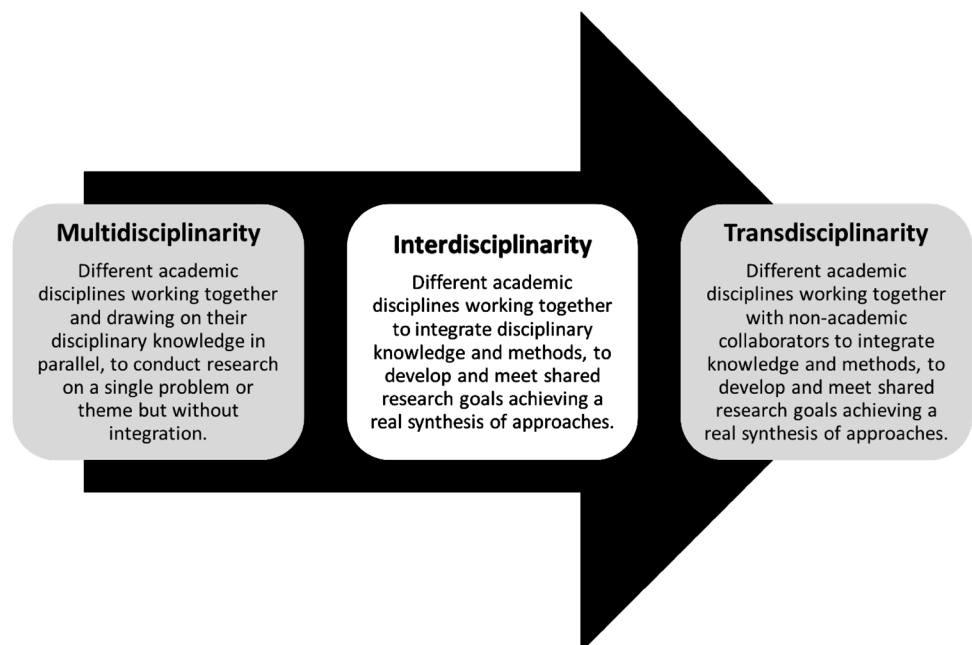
Multidisciplinarity

Different academic disciplines working together and drawing on their disciplinary knowledge in parallel, to conduct research on a single problem or theme but without integration.

Interdisciplinarity

Different academic disciplines working together to integrate disciplinary knowledge and methods, to develop and meet shared research goals achieving a real synthesis of approaches.

Transdisciplinarity

Different academic disciplines working together with non-academic collaborators to integrate knowledge and methods, to develop and meet shared research goals achieving a real synthesis of approaches.